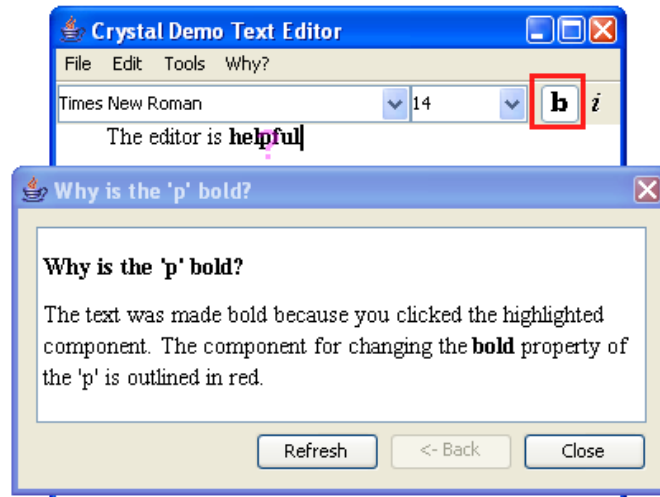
Crystal Demo Text Editor

File Edit Tools Why?

Times New Roman 14 b i

The editor is **helpful**

?

Why is the 'p' bold?

**Why is the 'p' bold?**

The text was made bold because you clicked the highlighted component. The component for changing the **bold** property of the 'p' is outlined in red.

Refresh <- Back Close